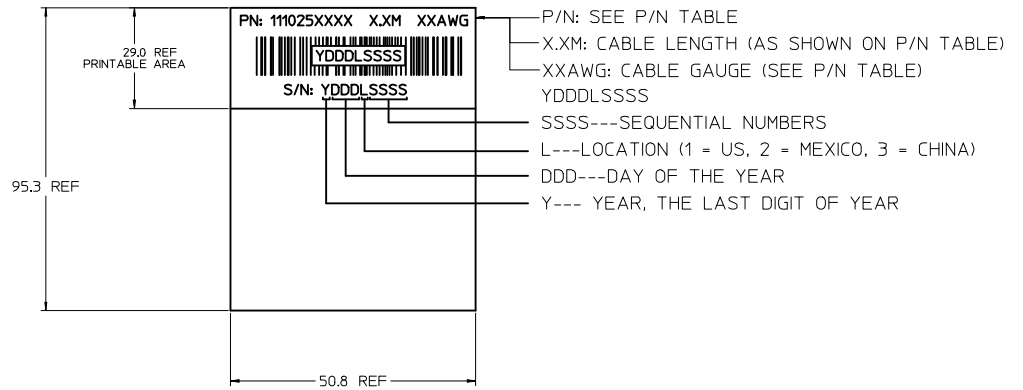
PN: 111025XXXX X.XM XXAWG

YDDDLSSSS

S/N: YDDDLSSSS

29.0 REF
PRINTABLE AREA

95.3 REF

50.8 REF

P/N: SEE P/N TABLE

X.XM: CABLE LENGTH (AS SHOWN ON P/N TABLE)

XXAWG: CABLE GAUGE (SEE P/N TABLE)

YDDDLSSSS

SSSS---SEQUENTIAL NUMBERS

L---LOCATION (1 = US, 2 = MEXICO, 3 = CHINA)

DDD---DAY OF THE YEAR

Y--- YEAR, THE LAST DIGIT OF YEAR